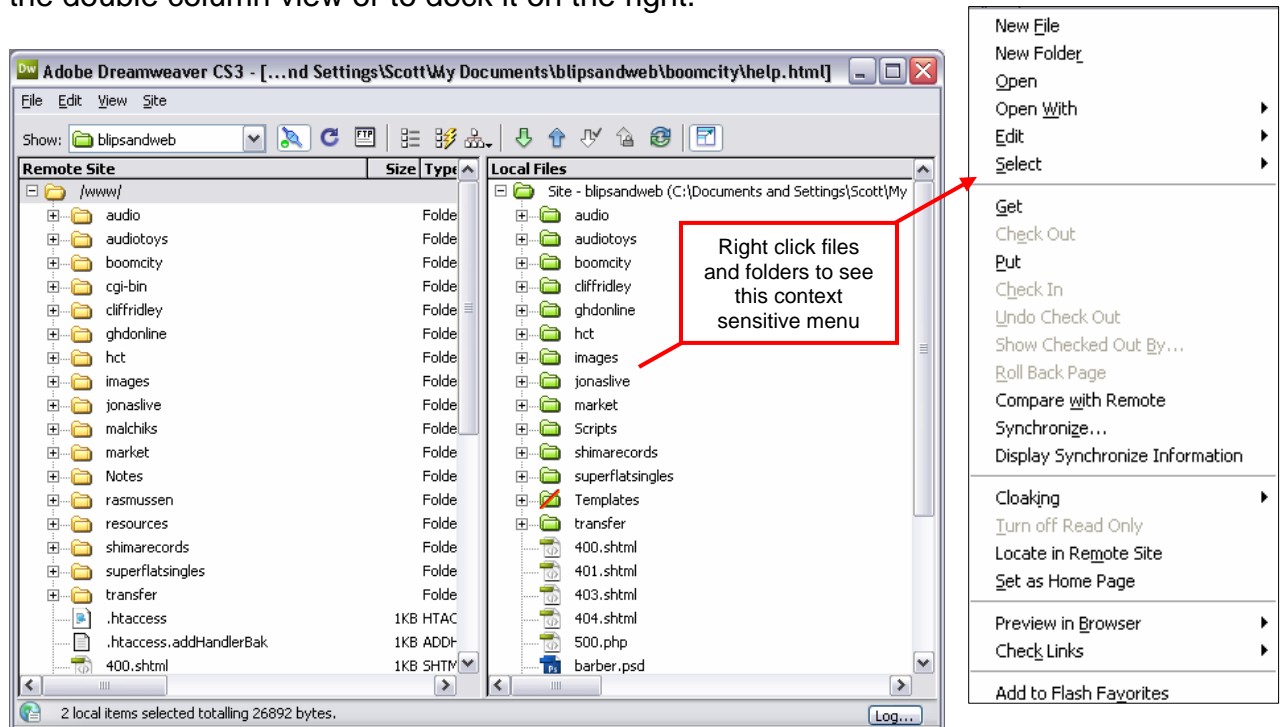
the double column view or to dock it on the right.

Adobe Dreamweaver CS3 - [...nd Settings\Scott\My Documents\blipsandweb\boomcity\help.html]

File Edit View Site

Show: blipsandweb

| Remote Site | Size | Type |
|---|---|---|
| /www/ | | |
| audio | | Folde |
| audiotoys | | Folde |
| boomcity | | Folde |
| cgi-bin | | Folde |
| cliffridley | | Folde |
| ghdonline | | Folde |
| hct | | Folde |
| images | | Folde |
| jonaslive | | Folde |
| malchiks | | Folde |
| market | | Folde |
| Notes | | Folde |
| rasmussen | | Folde |
| resources | | Folde |
| shimarecords | | Folde |
| superflatsingles | | Folde |
| transfer | | Folde |
| .htaccess | 1KB | HTAC |
| .htaccess.addHandlerBak | 1KB | ADDH |
| 400.shtml | 1KB | SHTM |

Local Files
Site - blipsandweb (C:\Documents and Settings\Scott\My
audio
audiotoys
boomcity
cliffridley
ghdonline
hct
images
jonaslive
market
Scripts
shimarecords
superflatsingles
Templates
transfer
400.shtml
401.shtml
403.shtml
404.shtml
500.php
barber.psd

Right click files and folders to see this context sensitive menu

2 local items selected totalling 26892 bytes.
Log...

New File
New Folder
Open
Open With
Edit
Select
Get
Check Out
Put
Check In
Undo Check Out
Show Checked Out By...
Roll Back Page
Compare with Remote
Synchronize...
Display Synchronize Information
Cloaking
Turn off Read Only
Locate in Remote Site
Set as Home Page
Preview in Browser
Check Links
Add to Flash Favorites